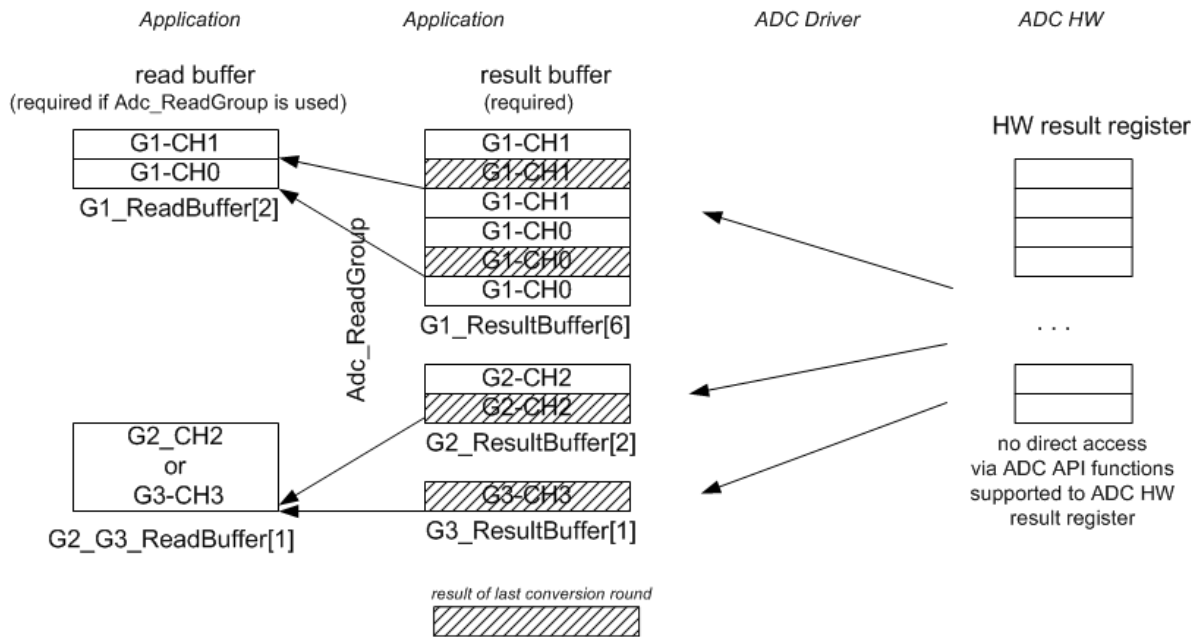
Application

Application

ADC Driver

ADC HW

read buffer
(required if Adc_ReadGroup is used)

result buffer
(required)

HW result register

G1-CH1
G1-CH0
G1_ReadBuffer[2]

G1-CH1
G1-CH1
G1-CH1
G1-CH0
G1-CH0
G1-CH0
G1_ResultBuffer[6]

Adc_ReadGroup

. . .

G2-CH2
G2-CH2
G2_ResultBuffer[2]

G2_CH2
or
G3-CH3
G2_G3_ReadBuffer[1]

G3-CH3
G3_ResultBuffer[1]

no direct access via ADC API functions supported to ADC HW result register

result of last conversion round